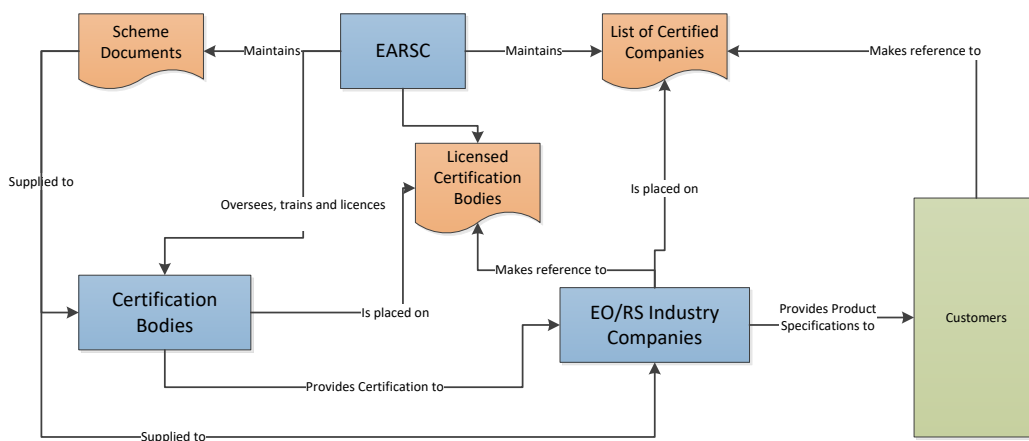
Scheme Documents

Maintains

EARSC

Maintains

List of Certified Companies

Makes reference to

Licensed Certification Bodies

Supplied to

Oversees, trains and licences

Is placed on

Makes reference to

Certification Bodies

Is placed on

EO/RS Industry Companies

Provides Product Specifications to

Customers

Provides Certification to

Supplied to